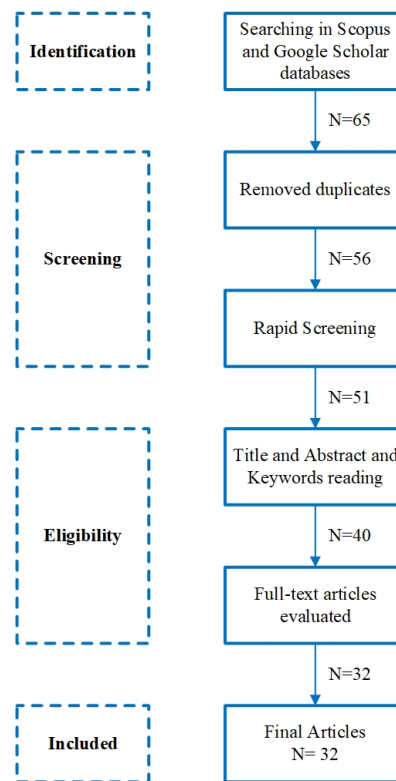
Identification

Searching in Scopus and Google Scholar databases

N=65

Screening

Removed duplicates

N=56

Rapid Screening

N=51

Eligibility

Title and Abstract and Keywords reading

N=40

Full-text articles evaluated

N=32

Included

Final Articles N= 32